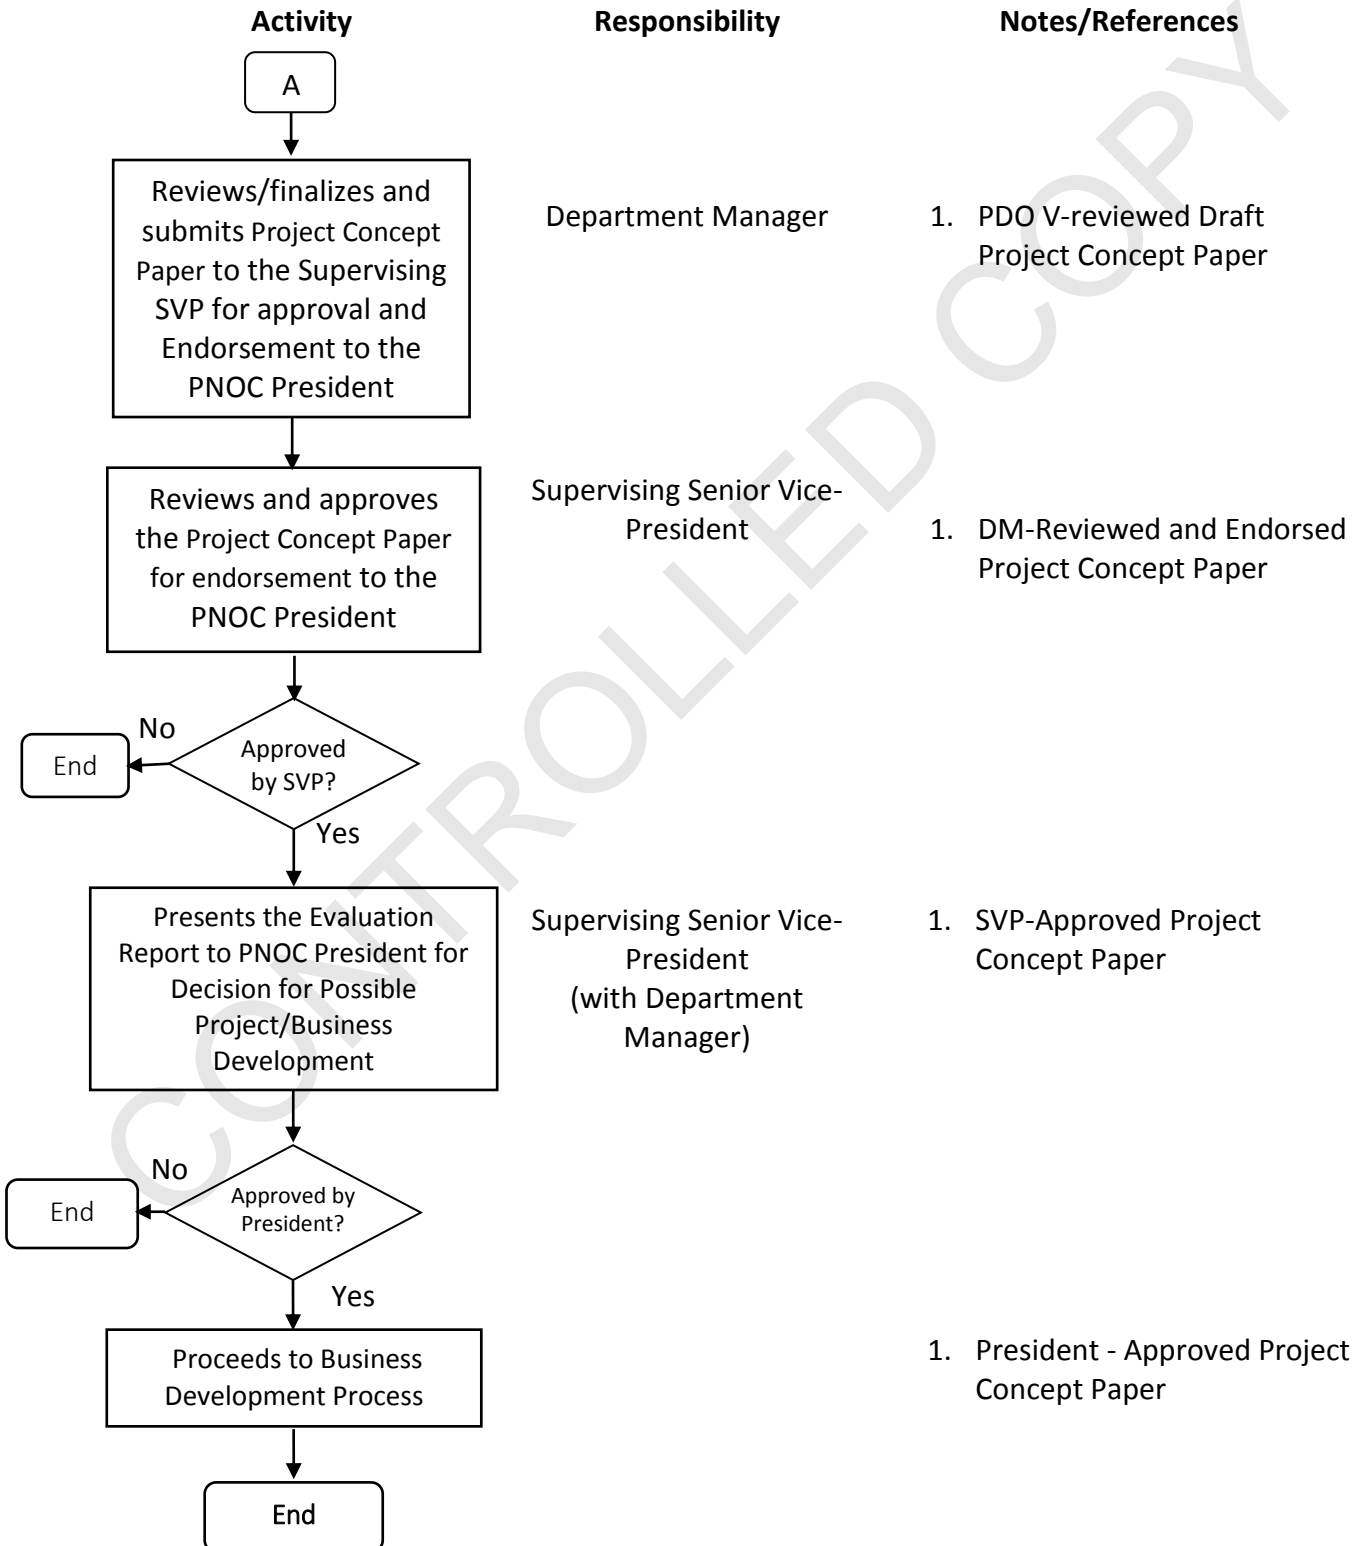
Activity

Responsibility

Notes/References

A

Reviews/finalizes and submits Project Concept Paper to the Supervising SVP for approval and Endorsement to the PNOC President

Department Manager

1. PDO V-reviewed Draft Project Concept Paper

Reviews and approves the Project Concept Paper for endorsement to the PNOC President

Supervising Senior Vice-President

1. DM-Reviewed and Endorsed Project Concept Paper

No

End

Approved by SVP?

Yes

Presents the Evaluation Report to PNOC President for Decision for Possible Project/Business Development

Supervising Senior Vice-President (with Department Manager)

1. SVP-Approved Project Concept Paper

No

End

Approved by President?

Yes

Proceeds to Business Development Process

1. President - Approved Project Concept Paper

End

CONTROLLED COPY